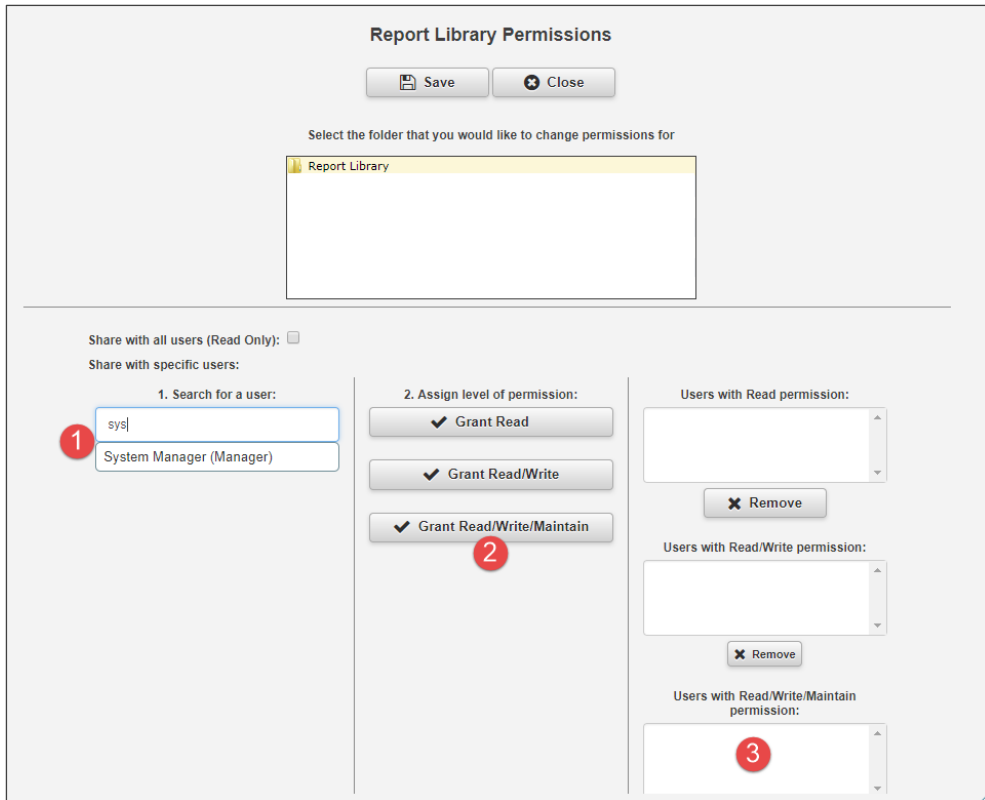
Report Library Permissions

Save Close

Select the folder that you would like to change permissions for

Report Library

Share with all users (Read Only):

Share with specific users:

1. Search for a user:

sys

1

System Manager (Manager)

2. Assign level of permission:

Grant Read

Grant Read/Write

Grant Read/Write/Maintain

2

Users with Read permission:

Remove

Users with Read/Write permission:

Remove

Users with Read/Write/Maintain permission:

3